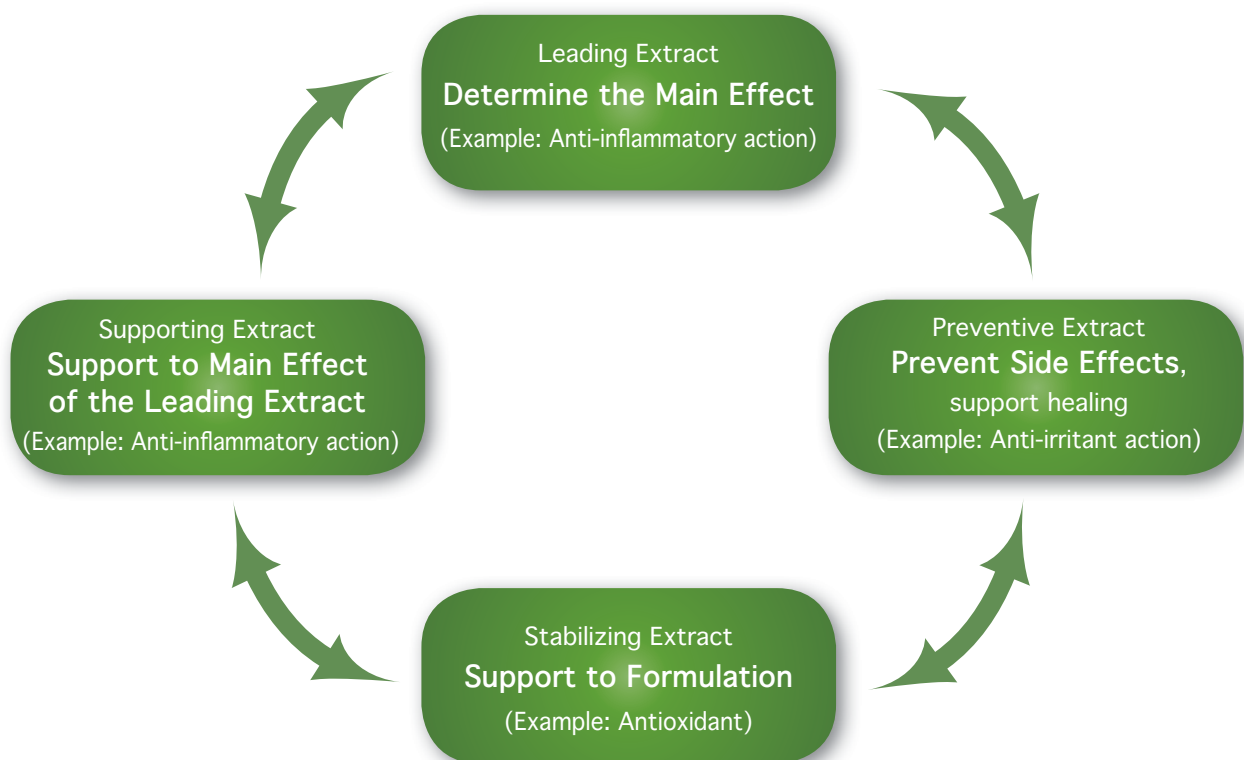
Leading Extract
Determine the Main Effect
(Example: Anti-inflammatory action)

Preventive Extract
Prevent Side Effects, support healing
(Example: Anti-irritant action)

Stabilizing Extract
Support to Formulation
(Example: Antioxidant)

Supporting Extract
Support to Main Effect of the Leading Extract
(Example: Anti-inflammatory action)